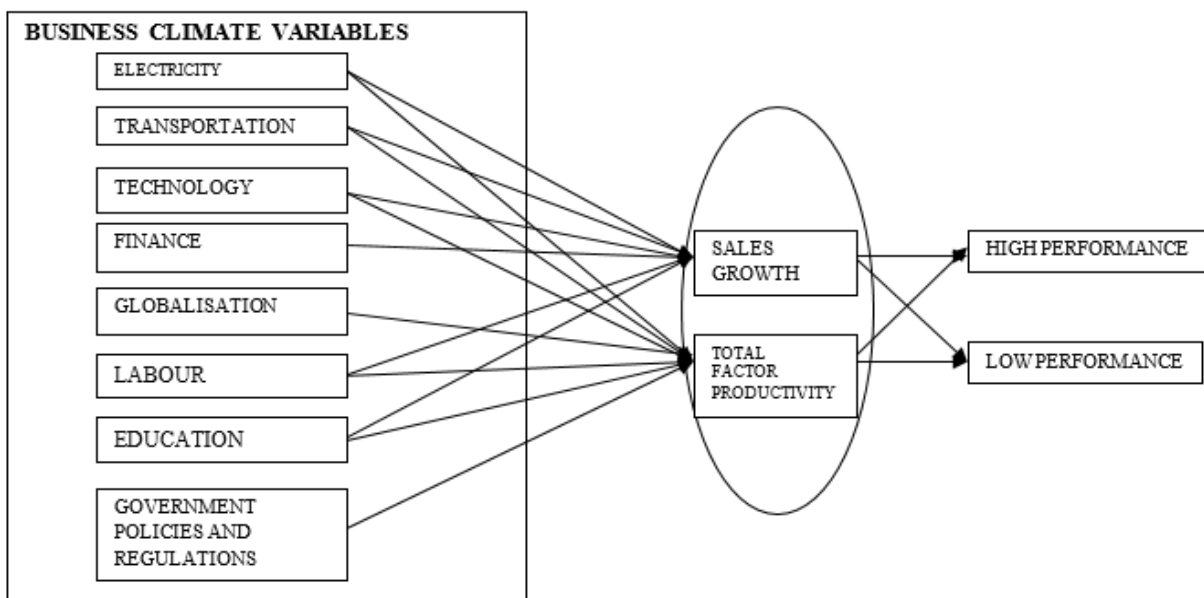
BUSINESS CLIMATE VARIABLES

ELECTRICITY

TRANSPORTATION

TECHNOLOGY

FINANCE

GLOBALISATION

LABOUR

EDUCATION

GOVERNMENT POLICIES AND REGULATIONS

SALES GROWTH

TOTAL FACTOR PRODUCTIVITY

HIGH PERFORMANCE

LOW PERFORMANCE